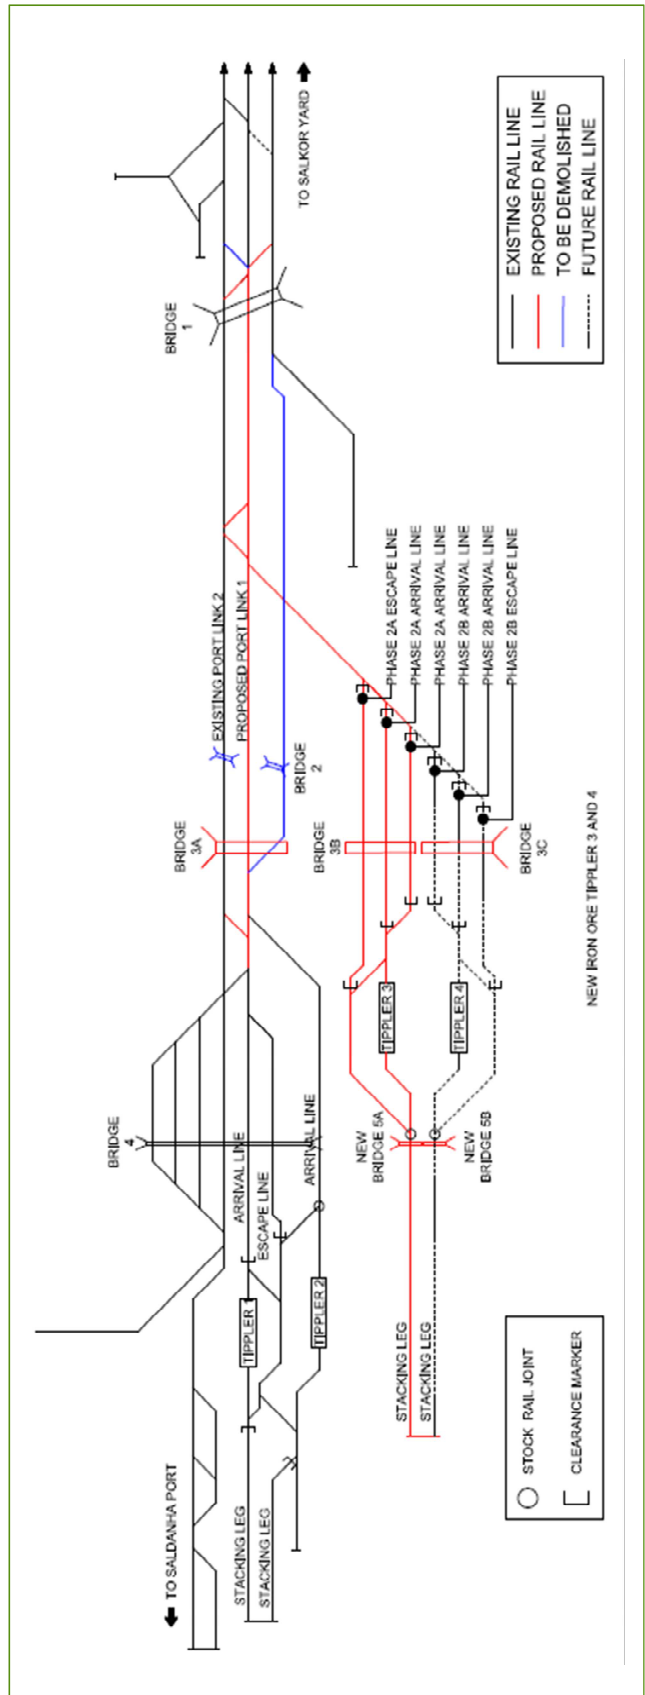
TO SALKOR YARD

EXISTING RAIL LINE
PROPOSED RAIL LINE
TO BE DEMOLISHED
FUTURE RAIL LINE

BRIDGE 1

EXISTING PORT LINK 2
PROPOSED PORT LINK 1

BRIDGE 2

PHASE 2A ESCAPE LINE
PHASE 2A ARRIVAL LINE
PHASE 2A ARRIVAL LINE
PHASE 2B ARRIVAL LINE
PHASE 2B ARRIVAL LINE
PHASE 2B ESCAPE LINE

BRIDGE 3A
BRIDGE 3B
BRIDGE 3C

NEW IRON ORE TIPPLER 3 AND 4

TIPPLER 3
TIPPLER 4

BRIDGE 4

ARRIVAL LINE
ARRIVAL LINE
ESCAPE LINE

NEW BRIDGE 5A
NEW BRIDGE 5B

TIPPLER 1
TIPPLER 2

STACKING LEG
STACKING LEG
STACKING LEG
STACKING LEG

STOCK RAIL JOINT
CLEARANCE MARKER

TO SALDANHA PORT